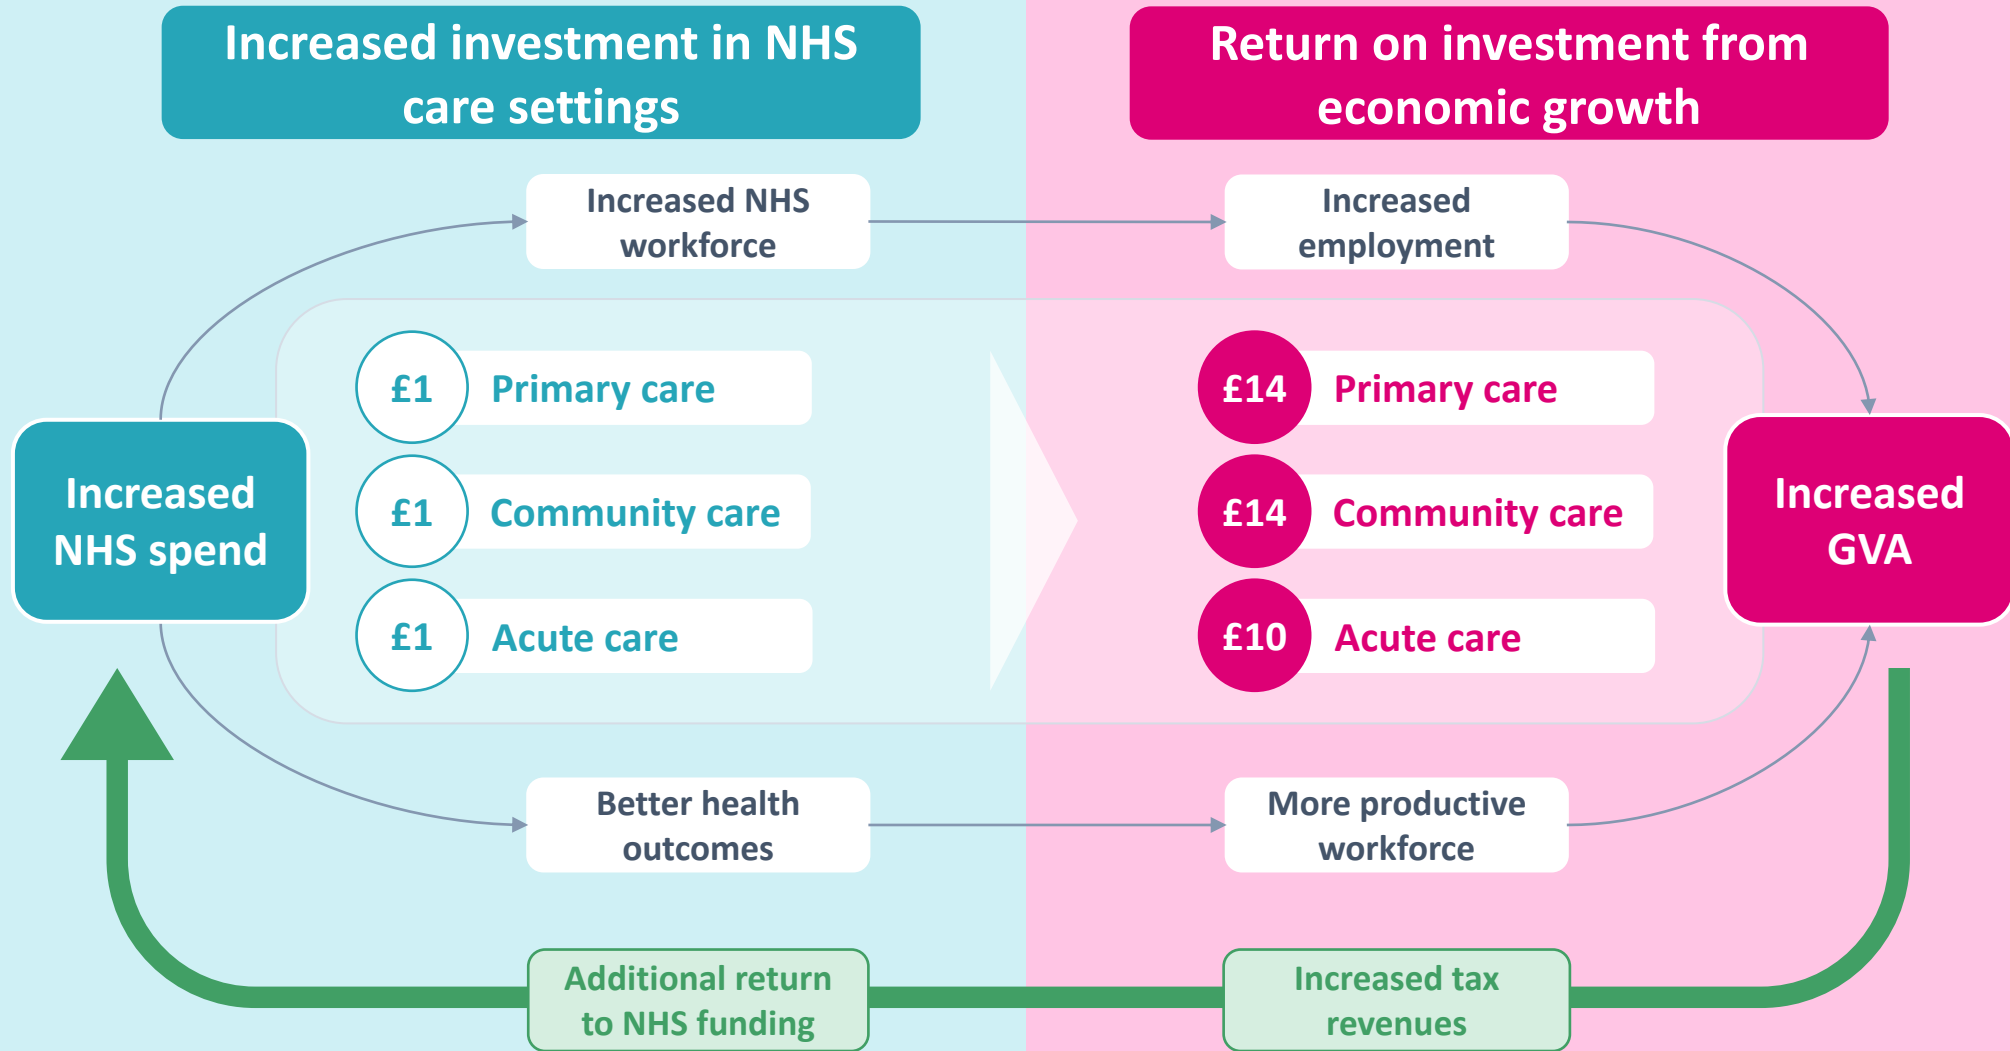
Increased investment in NHS care settings

Return on investment from economic growth

Increased NHS workforce

Increased employment

Increased NHS spend

£1 Primary care

£1 Community care

£1 Acute care

£14 Primary care

£14 Community care

£10 Acute care

Increased GVA

Better health outcomes

More productive workforce

Additional return to NHS funding

Increased tax revenues